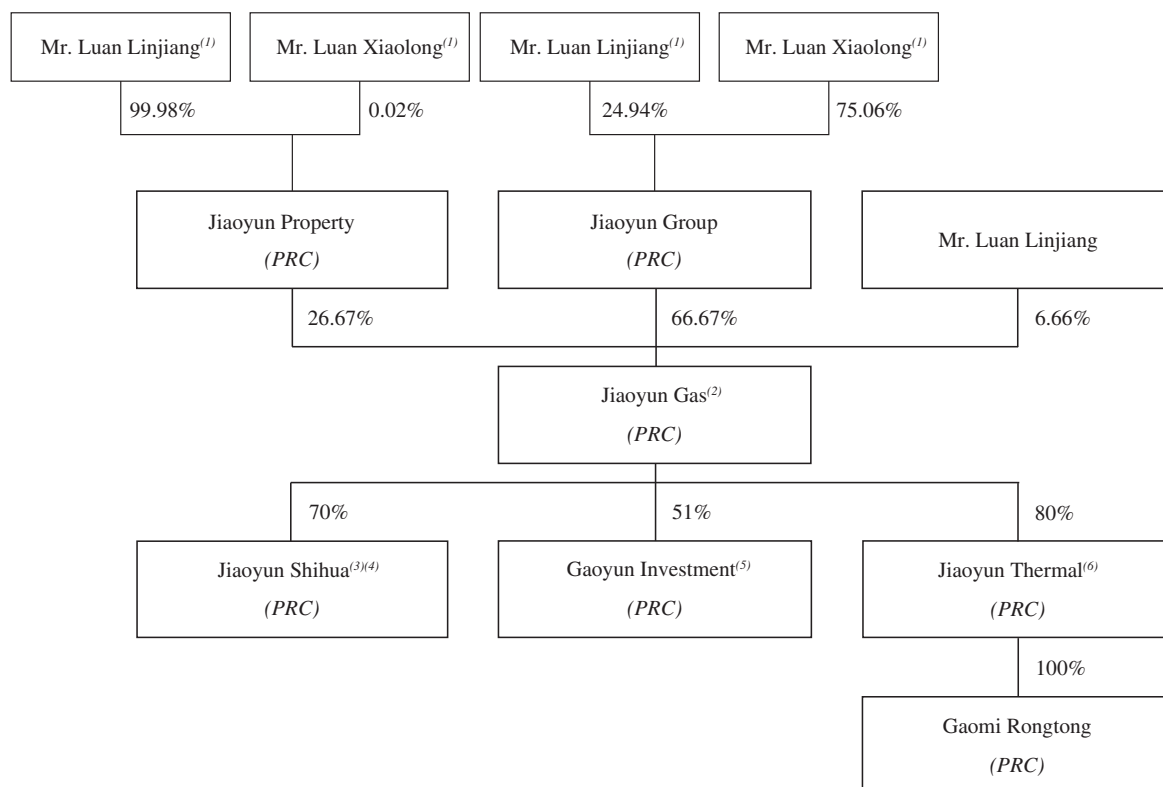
Mr. Luan Linjiang$^{(1)}$

Mr. Luan Xiaolong$^{(1)}$

Mr. Luan Linjiang$^{(1)}$

Mr. Luan Xiaolong$^{(1)}$

99.98%

0.02%

24.94%

75.06%

Jiaoyun Property
(PRC)

Jiaoyun Group
(PRC)

Mr. Luan Linjiang

26.67%

66.67%

6.66%

Jiaoyun Gas$^{(2)}$
(PRC)

70%

51%

80%

Jiaoyun Shihua$^{(3)(4)}$
(PRC)

Gaoyun Investment$^{(5)}$
(PRC)

Jiaoyun Thermal$^{(6)}$
(PRC)

100%

Gaomi Rongtong
(PRC)